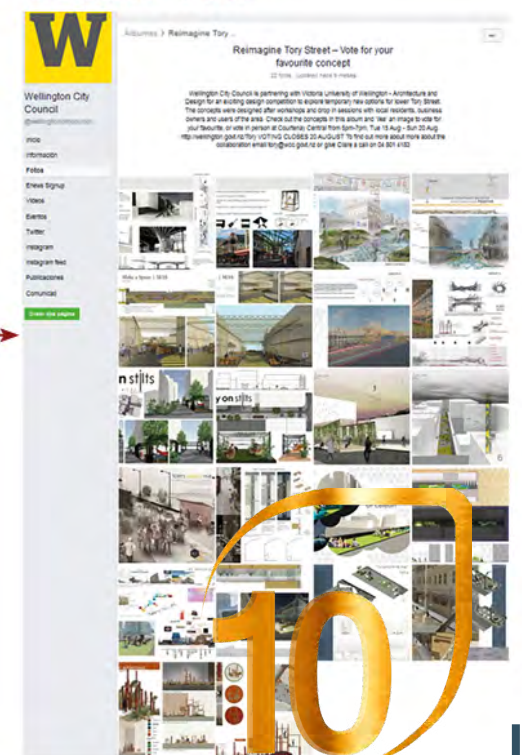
W

Wellington City Council
@wellingtoncitycouncil

Inicio
Información
Fotos
Enews Signup
Videos
Eventos
Twitter
Instagram
Instagram feed
Publicaciones
Comunidad

Crear una página

Álbumes > Reimagine Tory ...

Reimagine Tory Street – Vote for your favourite concept
22 fotos · Updated hace 5 meses

Wellington City Council is partnering with Victoria University of Wellington – Architecture and Design for an exciting design competition to explore temporary new options for lower Tory Street. The concepts were designed after workshops and drop in sessions with local residents, business owners and users of the area. Check out the concepts in this album and 'like' an image to vote for your favourite, or vote in person at Courtenay Central from 5pm-7pm, Tue 15 Aug - Sun 20 Aug http://wellington.govt.nz/tory VOTING CLOSES 20 AUGUST To find out more about more about the collaboration email tory@wcc.govt.nz or give Claire a call on 04 801 4182

n stilts

y on stilts

10